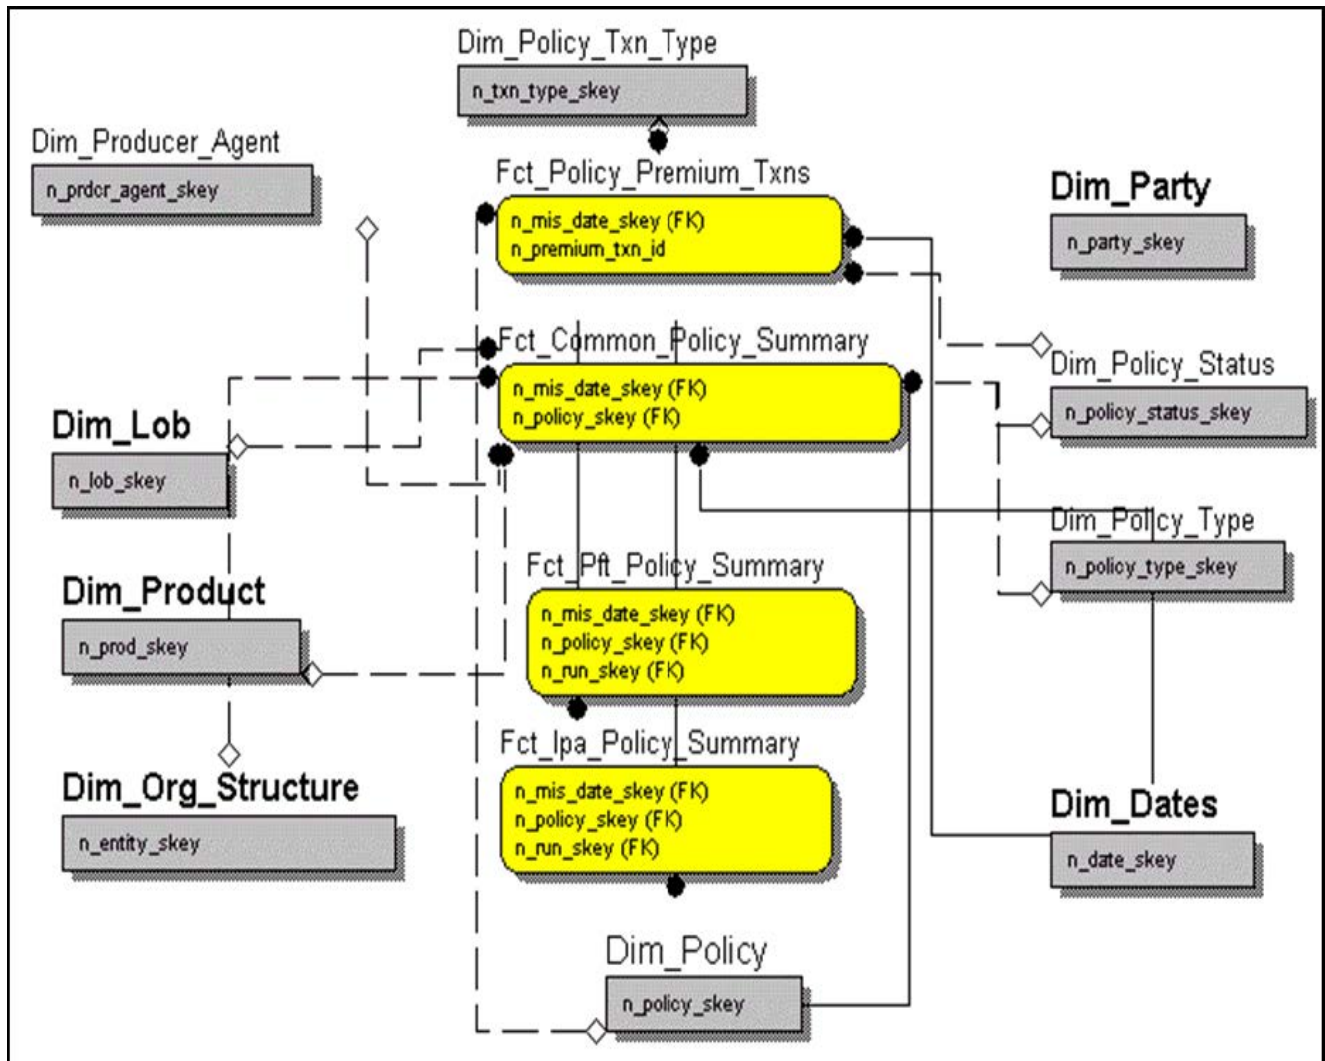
Dim_Policy_Txn_Type
n_txn_type_skey

Dim_Producer_Agent
n_prdcr_agent_skey

Fct_Policy_Premium_Txns
n_mis_date_skey (FK)
n_premium_txn_id

Dim_Party
n_party_skey

Fct_Common_Policy_Summary
n_mis_date_skey (FK)
n_policy_skey (FK)

Dim_Policy_Status
n_policy_status_skey

Dim_Lob
n_lob_skey

Dim_Policy_Type
n_policy_type_skey

Fct_Pft_Policy_Summary
n_mis_date_skey (FK)
n_policy_skey (FK)
n_run_skey (FK)

Dim_Product
n_prod_skey

Fct_Ipa_Policy_Summary
n_mis_date_skey (FK)
n_policy_skey (FK)
n_run_skey (FK)

Dim_Org_Structure
n_entity_skey

Dim_Dates
n_date_skey

Dim_Policy
n_policy_skey